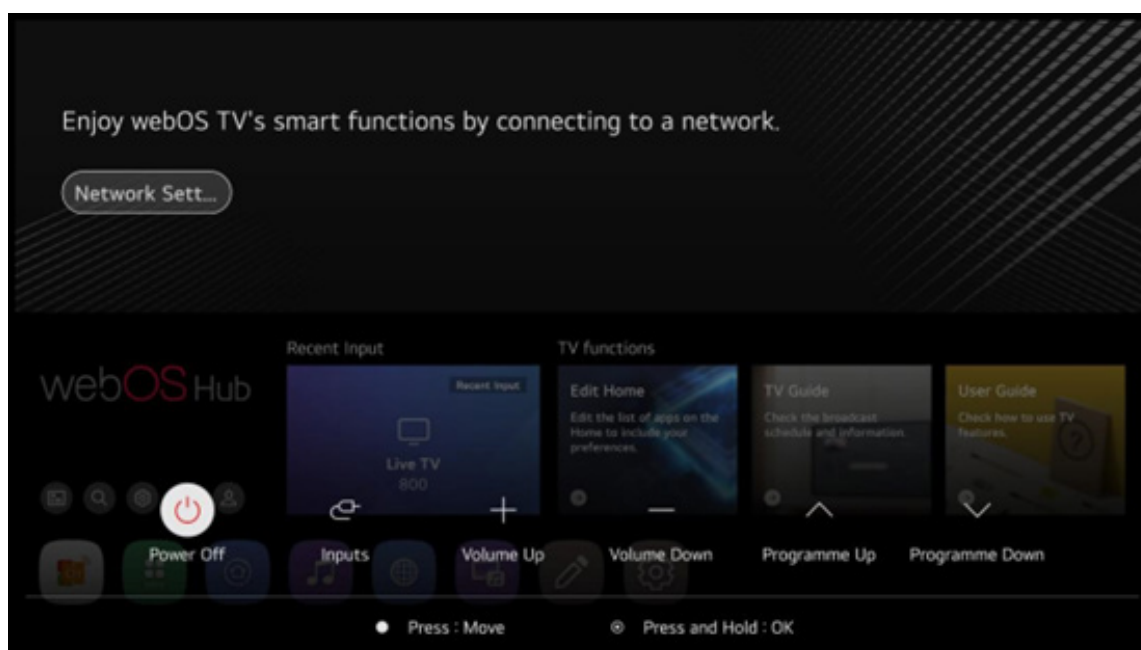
Enjoy webOS TV's smart functions by connecting to a network.

Network Sett...

webOS Hub

Recent Input

Recent Input

Live TV
800

TV functions

Edit Home
Edit the list of apps on the Home to include your preferences.

TV Guide
Check the broadcast schedule and information.

User Guide
Check how to use TV features.

Power Off

Inputs

Volume Up

Volume Down

Programme Up

Programme Down

Press : Move

Press and Hold : OK